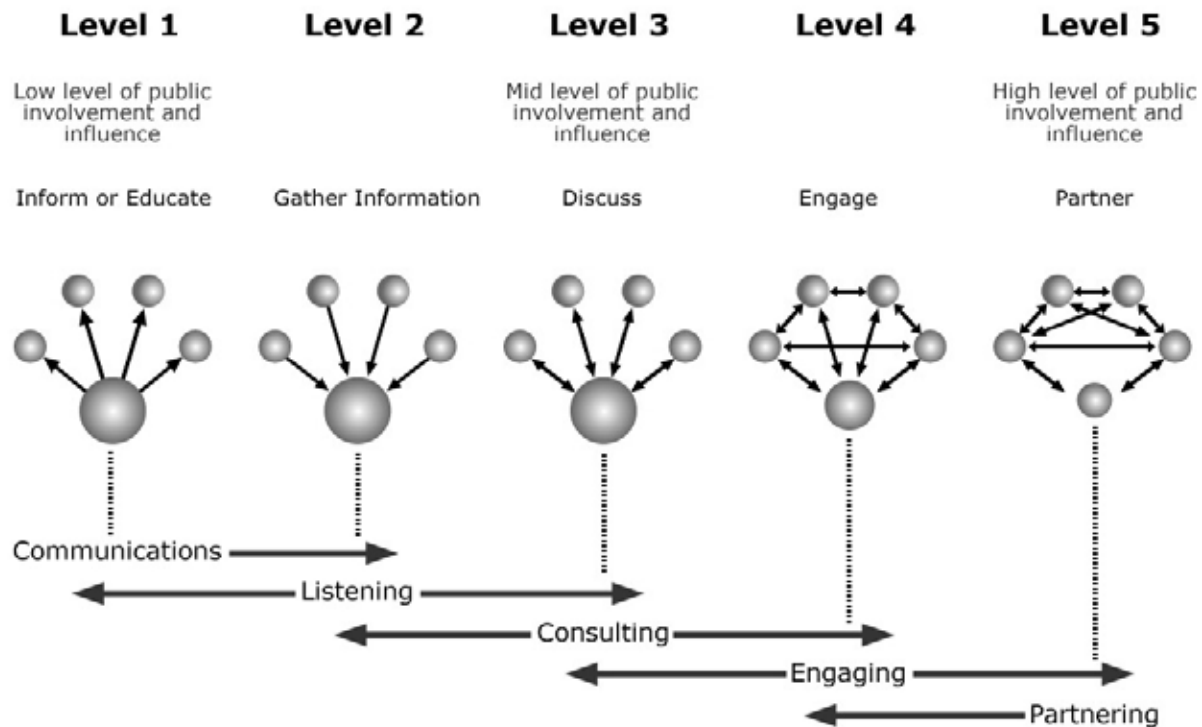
Level 1

Low level of public involvement and influence

Inform or Educate

Level 2

Gather Information

Level 3

Mid level of public involvement and influence

Discuss

Level 4

Engage

Level 5

High level of public involvement and influence

Partner

Communications

Listening

Consulting

Engaging

Partnering